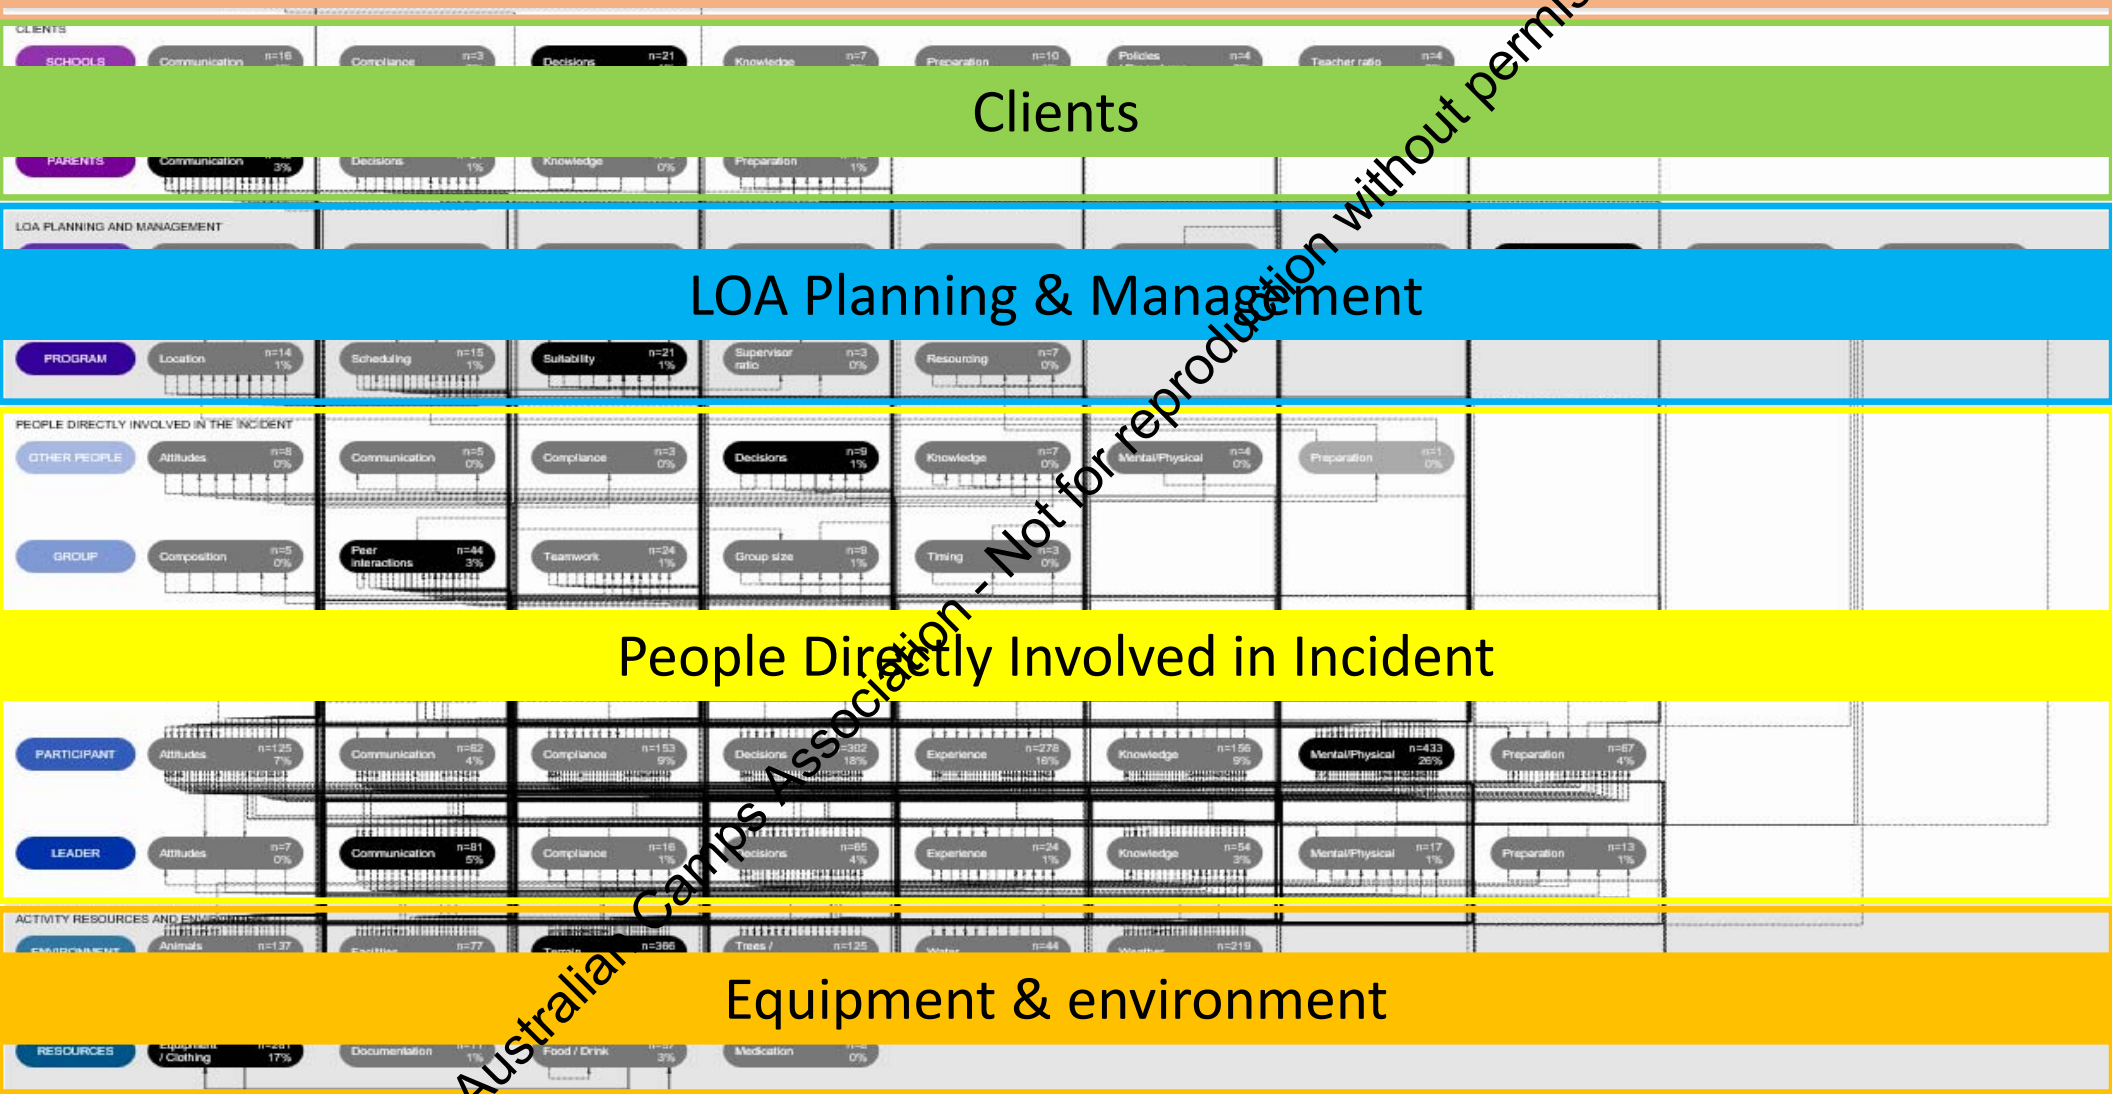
CLIENTS

SCHOOLS | Communication n=16 | Compliance n=3 | Decisions n=21 | Knowledge n=7 | Preparation n=10 | Policies n=4 | Teacher ratio n=4

Clients

PARENTS | Communication 3% | Decisions 1% | Knowledge 0% | Preparation 1%

LOA PLANNING AND MANAGEMENT

LOA Planning & Management

PROGRAM | Location n=14 1% | Scheduling n=15 1% | Suitability n=21 1% | Supervisor ratio n=3 0% | Resourcing n=7 0%

PEOPLE DIRECTLY INVOLVED IN THE INCIDENT

OTHER PEOPLE | Attitudes n=8 0% | Communication n=5 0% | Compliance n=3 0% | Decisions n=9 1% | Knowledge n=7 0% | Mental/Physical n=4 0% | Preparation n=1 0%

GROUP | Composition n=5 0% | Peer interactions n=44 3% | Teamwork n=24 1% | Group size n=9 1% | Timing n=3 0%

People Directly Involved in Incident

PARTICIPANT | Attitudes n=125 7% | Communication n=62 4% | Compliance n=153 9% | Decisions n=302 18% | Experience n=278 16% | Knowledge n=156 9% | Mental/Physical n=433 26% | Preparation n=67 4%

LEADER | Attitudes n=7 0% | Communication n=81 5% | Compliance n=16 1% | Decisions n=65 4% | Experience n=24 1% | Knowledge n=54 3% | Mental/Physical n=17 1% | Preparation n=13 1%

ACTIVITY RESOURCES AND ENVIRONMENT

ENVIRONMENT | Animals n=137 | Facilities n=77 | Terrain n=366 | Trees / n=125 | Water n=44 | Weather n=219

Equipment & environment

RESOURCES | Equipment / Clothing n=281 17% | Documentation 1% | Food / Drink 3% | Medication 0%

Australian Camps Association - Not for reproduction without permis